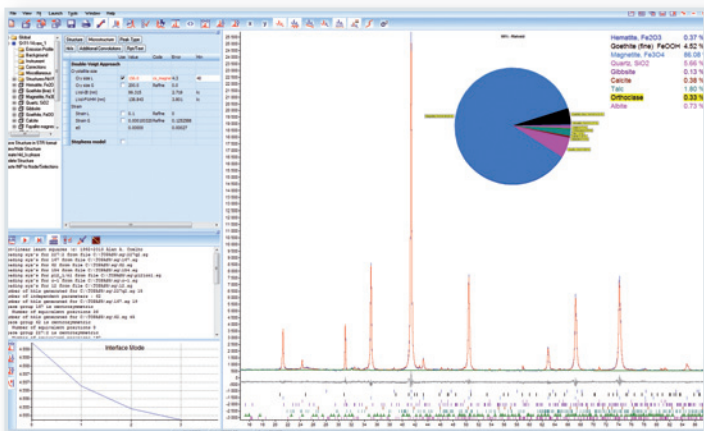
File View Fit Launch Type Window Help

Structure Microstructure Peak Type

Hkls Additional Convolutions Rpt/Text

Double-Voigt Approach

Crystallite size

Strain

Stephens model

Interface Mode

Hematite, Fe2O3 0.37 %
Goethite (fine) FeOOH 4.52 %
Magnetite, Fe3O4 86.08 %
Quartz, SiO2 5.66 %
Gibbsite 0.13 %
Calcite 0.39 %
Talc 1.80 %
Orthoclase 0.33 %
Albite 0.73 %